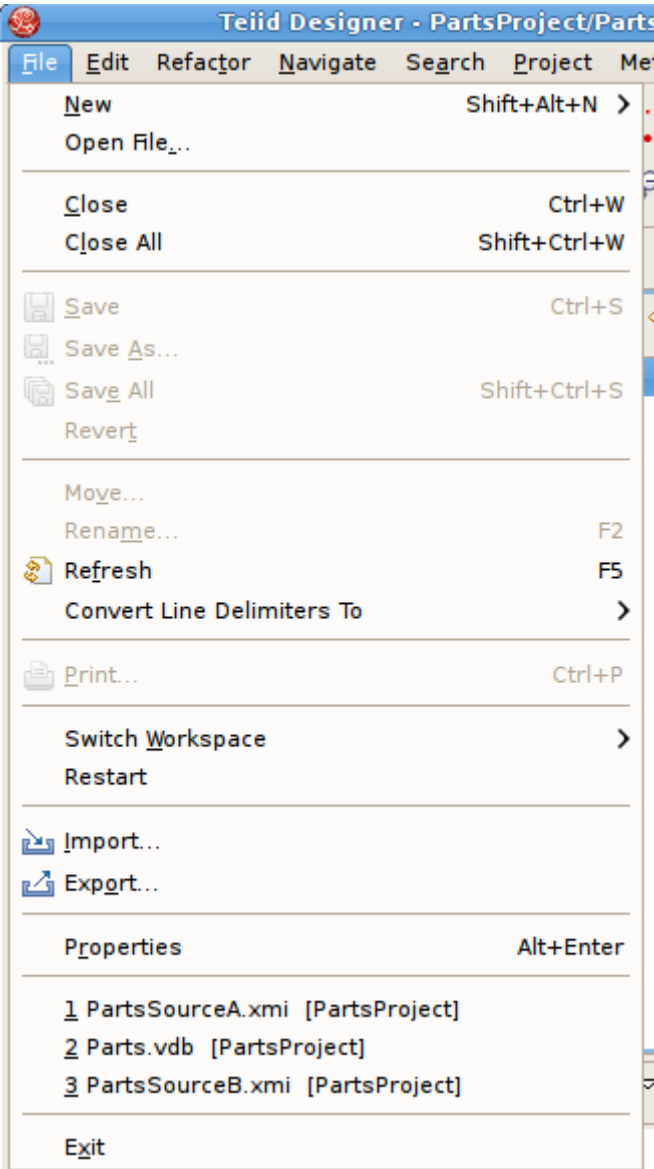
Teiid Designer - PartsProject/Parts

File Edit Refactor Navigate Search Project Me

New Shift+Alt+N
Open File...

Close Ctrl+W
Close All Shift+Ctrl+W

Save Ctrl+S
Save As...
Save All Shift+Ctrl+S
Revert

Move...
Rename... F2
Refresh F5
Convert Line Delimiters To

Print... Ctrl+P

Switch Workspace
Restart

Import...
Export...

Properties Alt+Enter

1 PartsSourceA.xmi [PartsProject]
2 Parts.vdb [PartsProject]
3 PartsSourceB.xmi [PartsProject]

Exit